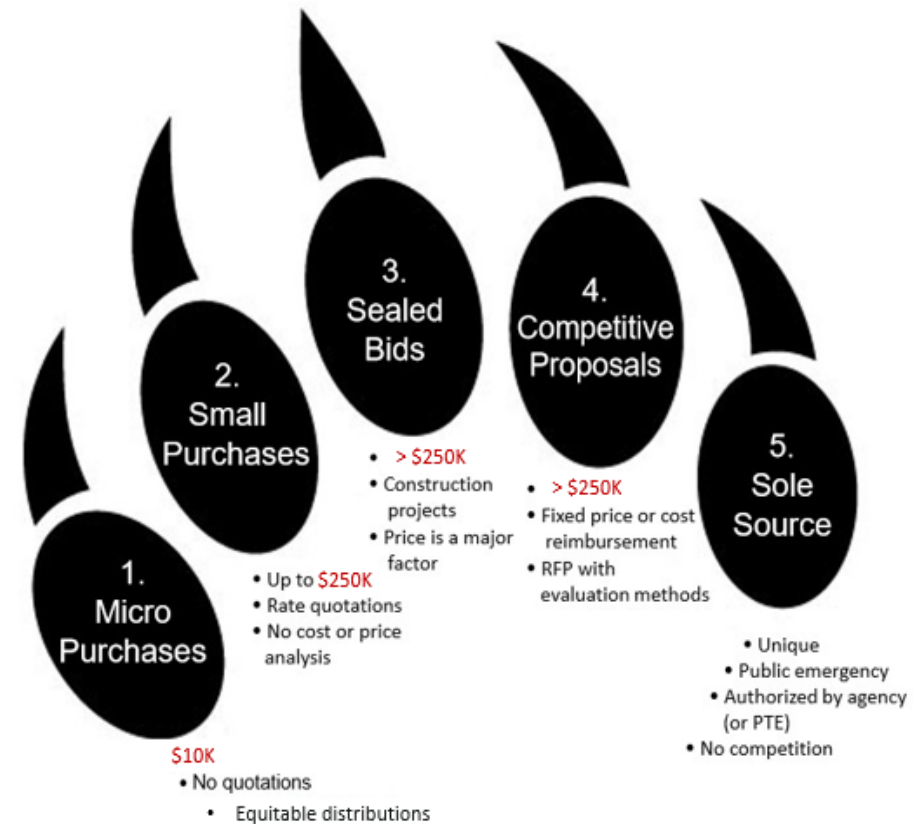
1. Micro Purchases

$10K
• No quotations
• Equitable distributions

2. Small Purchases

• Up to $250K
• Rate quotations
• No cost or price analysis

3. Sealed Bids

• > $250K
• Construction projects
• Price is a major factor

4. Competitive Proposals

• > $250K
• Fixed price or cost reimbursement
• RFP with evaluation methods

5. Sole Source

• Unique
• Public emergency
• Authorized by agency (or PTE)
• No competition